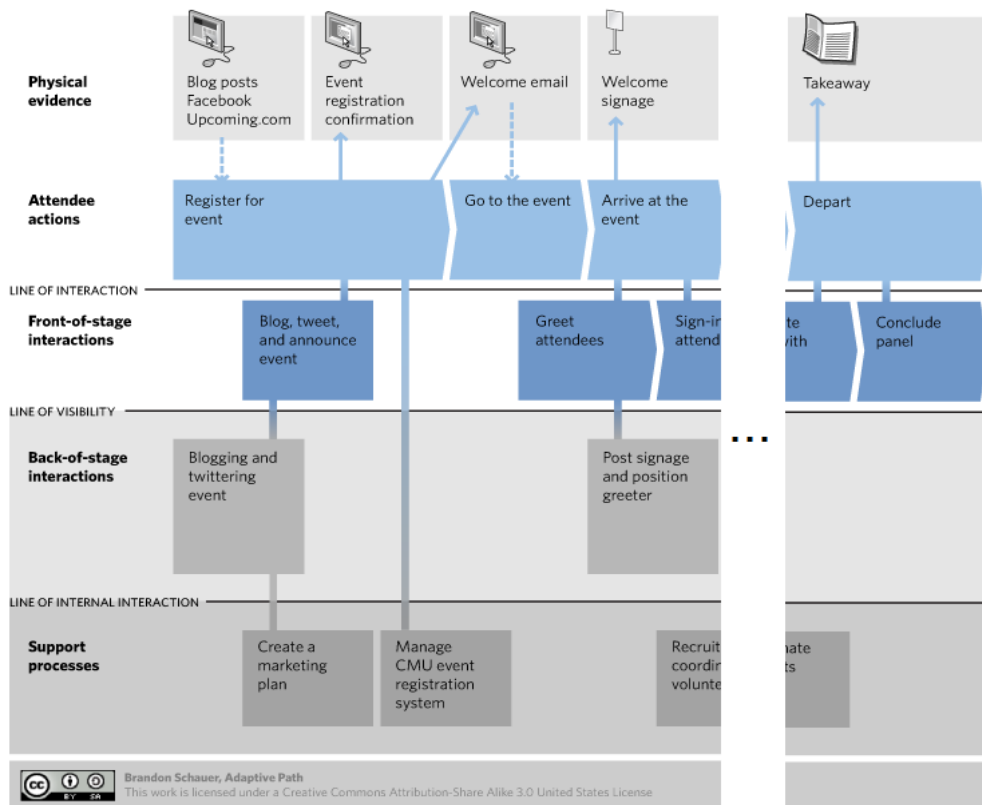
Physical evidence

Blog posts
Facebook
Upcoming.com

Event registration confirmation

Welcome email

Welcome signage

Takeaway

Attendee actions

Register for event

Go to the event

Arrive at the event

Depart

LINE OF INTERACTION

Front-of-stage interactions

Blog, tweet, and announce event

Greet attendees

Sign-i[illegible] attend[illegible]

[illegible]te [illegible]with

Conclude panel

LINE OF VISIBILITY

Back-of-stage interactions

Blogging and twittering event

Post signage and position greeter

...

LINE OF INTERNAL INTERACTION

Support processes

Create a marketing plan

Manage CMU event registration system

Recruit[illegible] coordi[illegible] volunte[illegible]

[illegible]nate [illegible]ts

cc BY SA

Brandon Schauer, Adaptive Path
This work is licensed under a Creative Commons Attribution-Share Alike 3.0 United States License